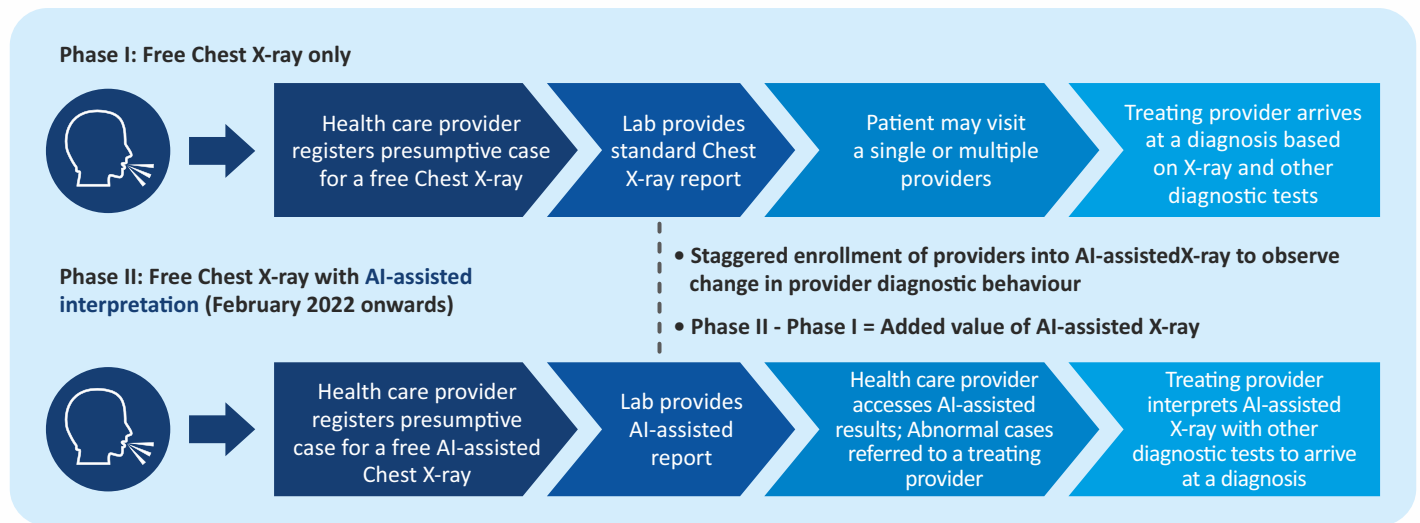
Phase I: Free Chest X-ray only

Health care provider registers presumptive case for a free Chest X-ray

Lab provides standard Chest X-ray report

Patient may visit a single or multiple providers

Treating provider arrives at a diagnosis based on X-ray and other diagnostic tests

Phase II: Free Chest X-ray with AI-assisted interpretation (February 2022 onwards)

• Staggered enrollment of providers into AI-assistedX-ray to observe change in provider diagnostic behaviour

• Phase II - Phase I = Added value of AI-assisted X-ray

Health care provider registers presumptive case for a free AI-assisted Chest X-ray

Lab provides AI-assisted report

Health care provider accesses AI-assisted results; Abnormal cases referred to a treating provider

Treating provider interprets AI-assisted X-ray with other diagnostic tests to arrive at a diagnosis